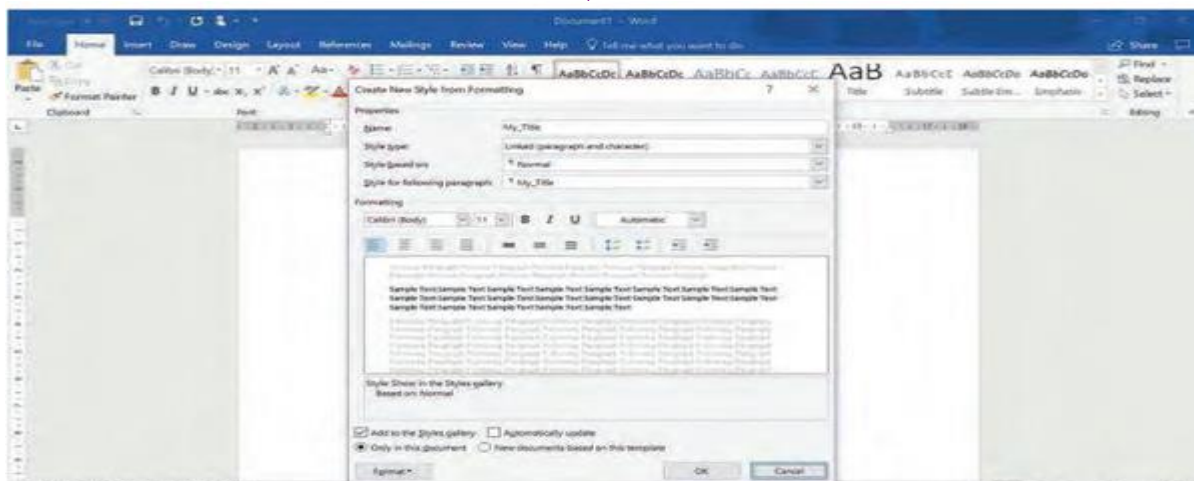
Document1 - Word

File Home Insert Draw Design Layout References Mailings Review View Help Tell me what you want to do

Share

Cut
Copy
Paste
Format Painter
Clipboard

Calibri (Body) 11 A A Aa
B I U abc x, x²
Font

AaBbCcDc AaBbCcDc AaBbCc AaBbCcC AaB AaBbCcC AaBbCcDc AaBbCcDc
Title Subtitle Subtle Em... Emphasis

Find
Replace
Select
Editing

Create New Style from Formatting ? ×

Properties

Name: My_Title
Style type: Linked (paragraph and character)
Style based on: Normal
Style for following paragraph: My_Title

Formatting

Calibri (Body) 11 B I U Automatic

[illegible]

Sample Text Sample Text Sample Text Sample Text Sample Text Sample Text Sample Text Sample Text Sample Text Sample Text Sample Text Sample Text Sample Text Sample Text Sample Text Sample Text Sample Text Sample Text Sample Text Sample Text Sample Text

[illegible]

Style: Show in the Styles gallery
Based on: Normal

Add to the Styles gallery   Automatically update
Only in this document   New documents based on this template

Format   OK   Cancel